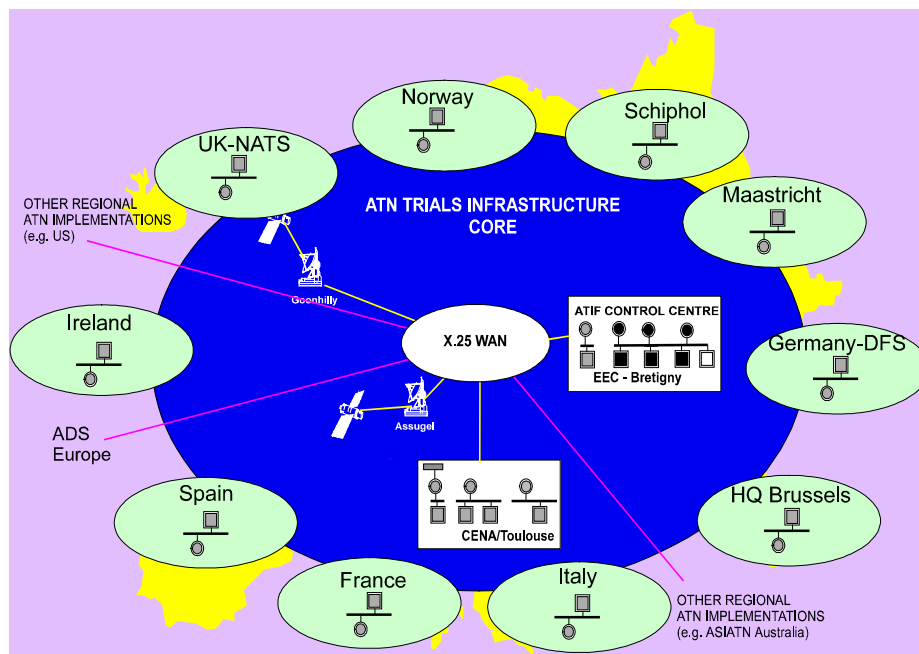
Norway

Schiphol

UK-NATS

Maastricht

OTHER REGIONAL ATN IMPLEMENTATIONS (e.g. US)

ATN TRIALS INFRASTRUCTURE CORE

Goonhilly

Ireland

X.25 WAN

ATIF CONTROL CENTRE

EEC - Bretigny

Germany-DFS

ADS Europe

Aussguel

Spain

CENA/Toulouse

HQ Brussels

France

Italy

OTHER REGIONAL ATN IMPLEMENTATIONS (e.g. ASIATN Australia)